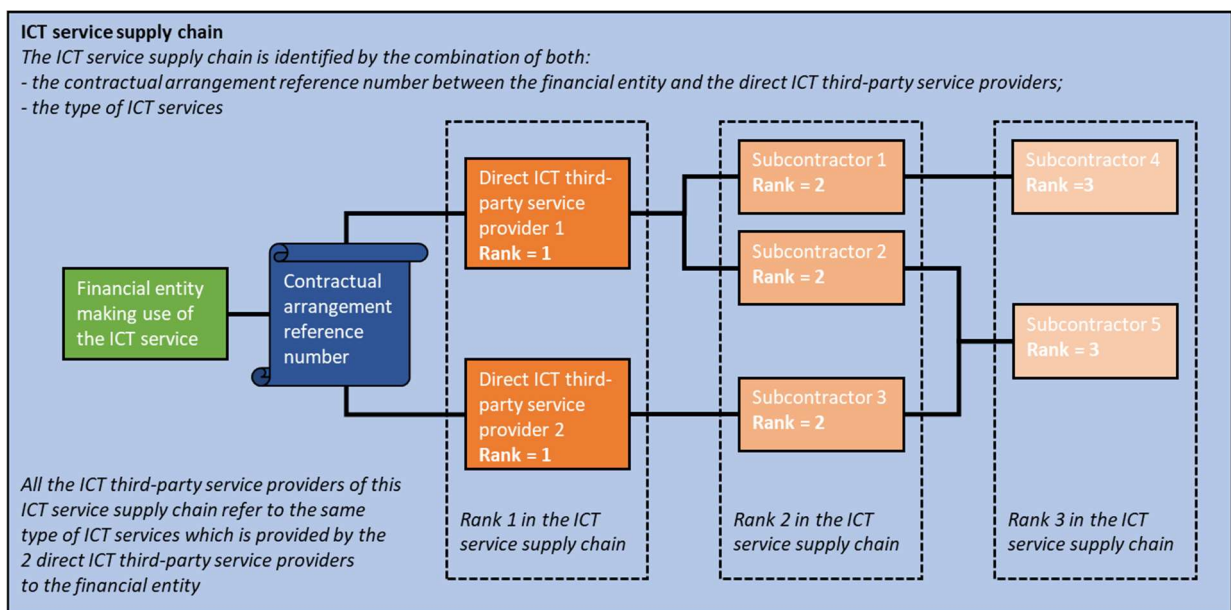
**ICT service supply chain**

*The ICT service supply chain is identified by the combination of both:*
*- the contractual arrangement reference number between the financial entity and the direct ICT third-party service providers;*
*- the type of ICT services*

Financial entity making use of the ICT service

Contractual arrangement reference number

Direct ICT third-party service provider 1
**Rank = 1**

Direct ICT third-party service provider 2
**Rank = 1**

Subcontractor 1
**Rank = 2**

Subcontractor 2
**Rank = 2**

Subcontractor 3
**Rank = 2**

Subcontractor 4
**Rank =3**

Subcontractor 5
**Rank = 3**

*All the ICT third-party service providers of this ICT service supply chain refer to the same type of ICT services which is provided by the 2 direct ICT third-party service providers to the financial entity*

*Rank 1 in the ICT service supply chain*

*Rank 2 in the ICT service supply chain*

*Rank 3 in the ICT service supply chain*